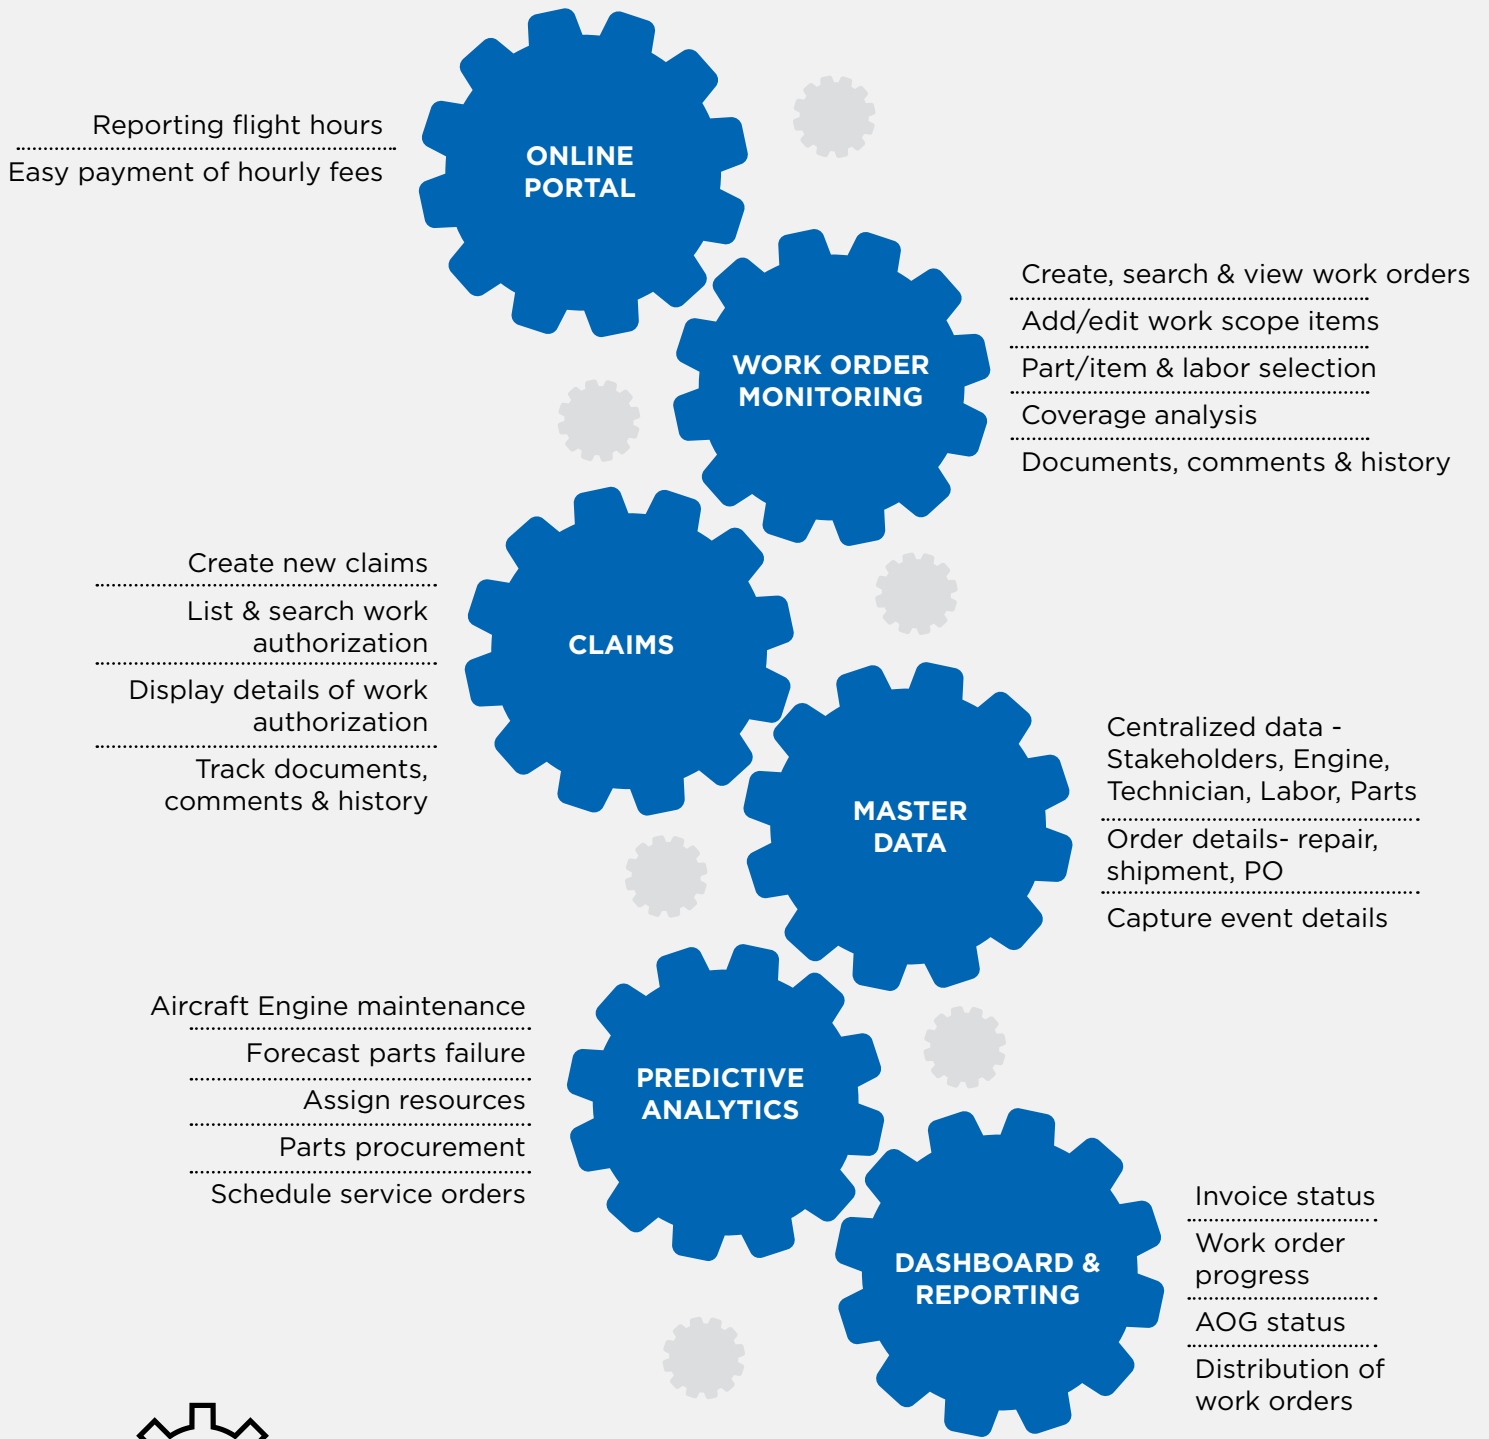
Reporting flight hours
Easy payment of hourly fees

ONLINE PORTAL

WORK ORDER MONITORING

Create, search & view work orders
Add/edit work scope items
Part/item & labor selection
Coverage analysis
Documents, comments & history

Create new claims
List & search work authorization
Display details of work authorization
Track documents, comments & history

CLAIMS

MASTER DATA

Centralized data - Stakeholders, Engine, Technician, Labor, Parts
Order details- repair, shipment, PO
Capture event details

Aircraft Engine maintenance
Forecast parts failure
Assign resources
Parts procurement
Schedule service orders

PREDICTIVE ANALYTICS

DASHBOARD & REPORTING

Invoice status
Work order progress
AOG status
Distribution of work orders